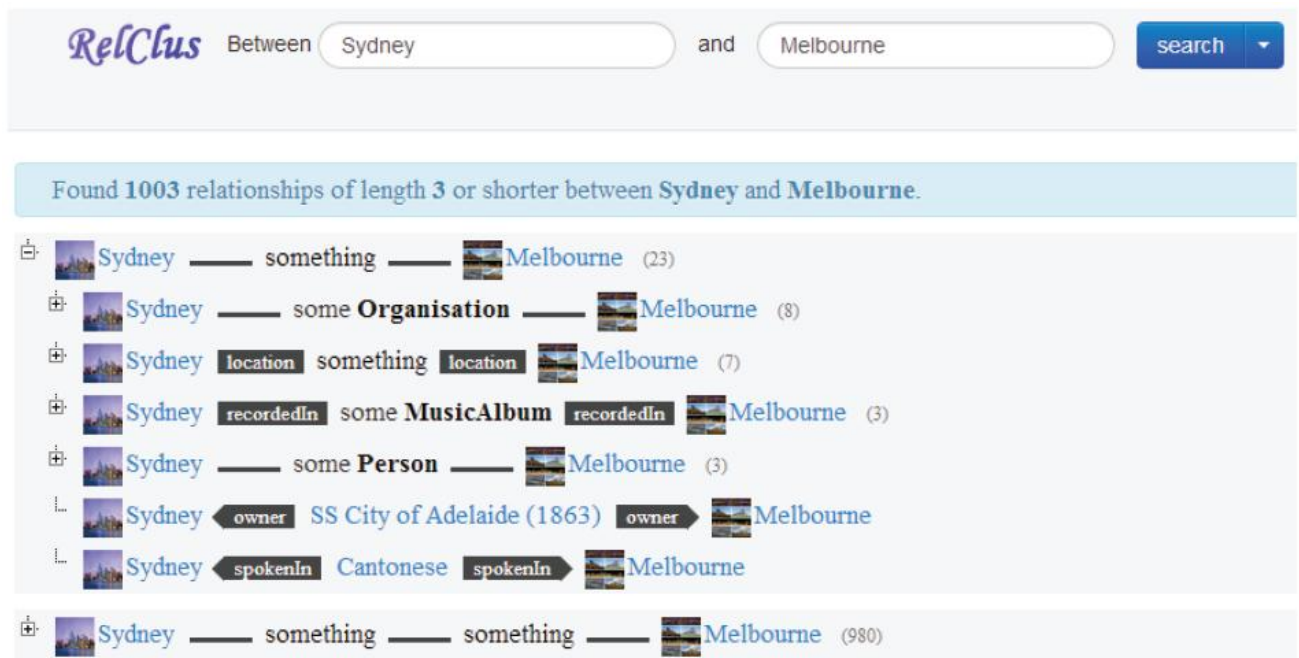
RelClus Between Sydney and Melbourne search

Found **1003** relationships of length **3** or shorter between **Sydney** and **Melbourne**.

Sydney — something — Melbourne (23)
Sydney — some **Organisation** — Melbourne (8)
Sydney location something location Melbourne (7)
Sydney recordedIn some **MusicAlbum** recordedIn Melbourne (3)
Sydney — some **Person** — Melbourne (3)
Sydney owner SS City of Adelaide (1863) owner Melbourne
Sydney spokenIn Cantonese spokenIn Melbourne

Sydney — something — something — Melbourne (980)